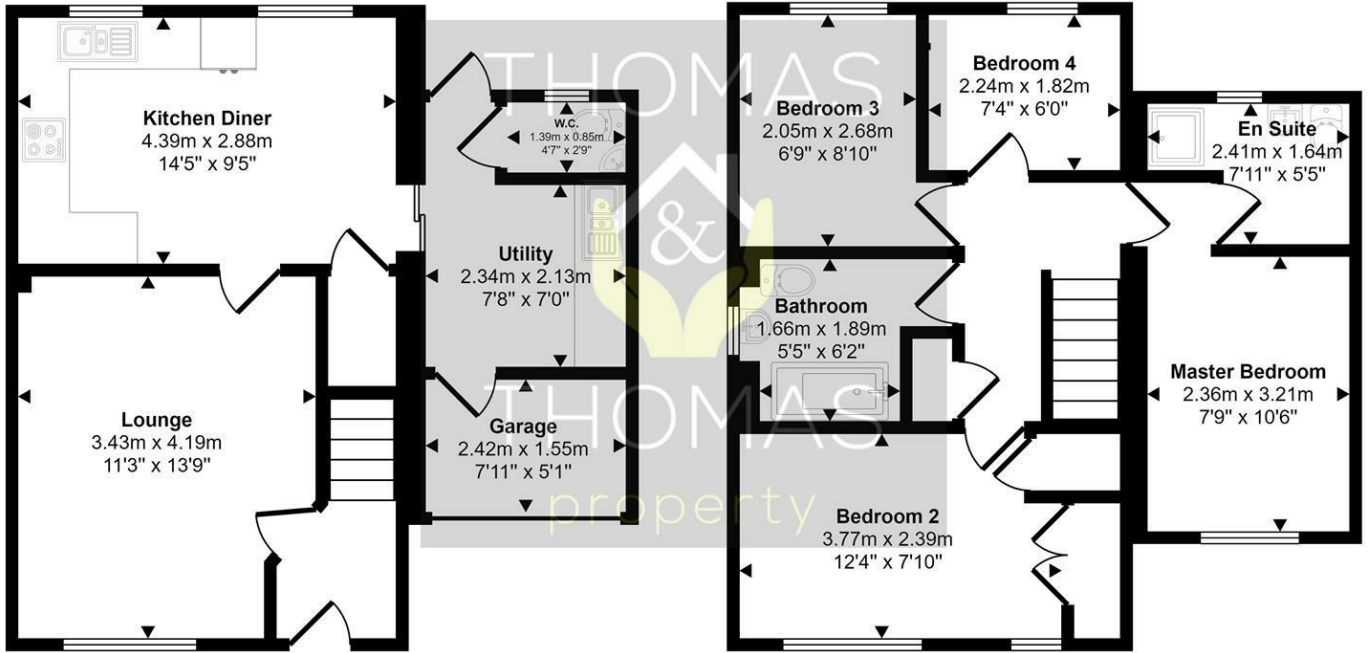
Kitchen Diner
4.39m x 2.88m
14'5" x 9'5"

W.C.
1.39m x 0.85m
4'7" x 2'9"

Utility
2.34m x 2.13m
7'8" x 7'0"

Lounge
3.43m x 4.19m
11'3" x 13'9"

Garage
2.42m x 1.55m
7'11" x 5'1"

THOMAS
&
THOMAS
property

Bedroom 3
2.05m x 2.68m
6'9" x 8'10"

Bedroom 4
2.24m x 1.82m
7'4" x 6'0"

En Suite
2.41m x 1.64m
7'11" x 5'5"

Bathroom
1.66m x 1.89m
5'5" x 6'2"

Master Bedroom
2.36m x 3.21m
7'9" x 10'6"

Bedroom 2
3.77m x 2.39m
12'4" x 7'10"